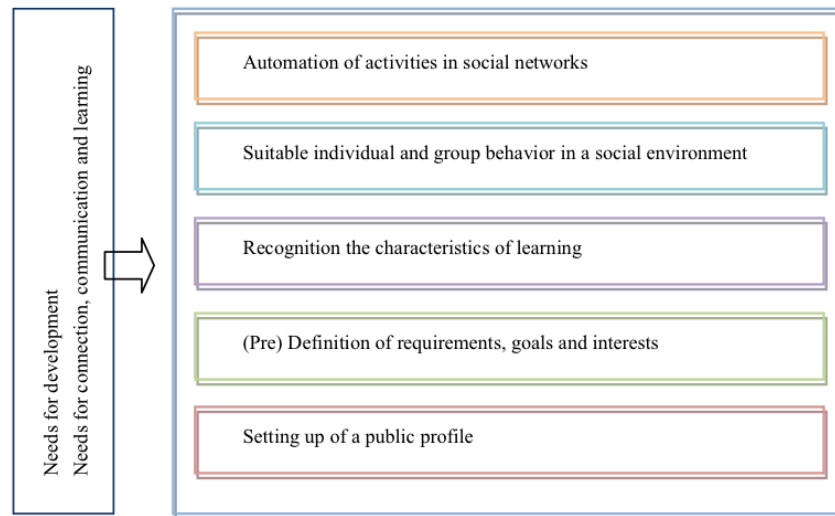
Needs for development
Needs for connection, communication and learning

Automation of activities in social networks

Suitable individual and group behavior in a social environment

Recognition the characteristics of learning

(Pre) Definition of requirements, goals and interests

Setting up of a public profile